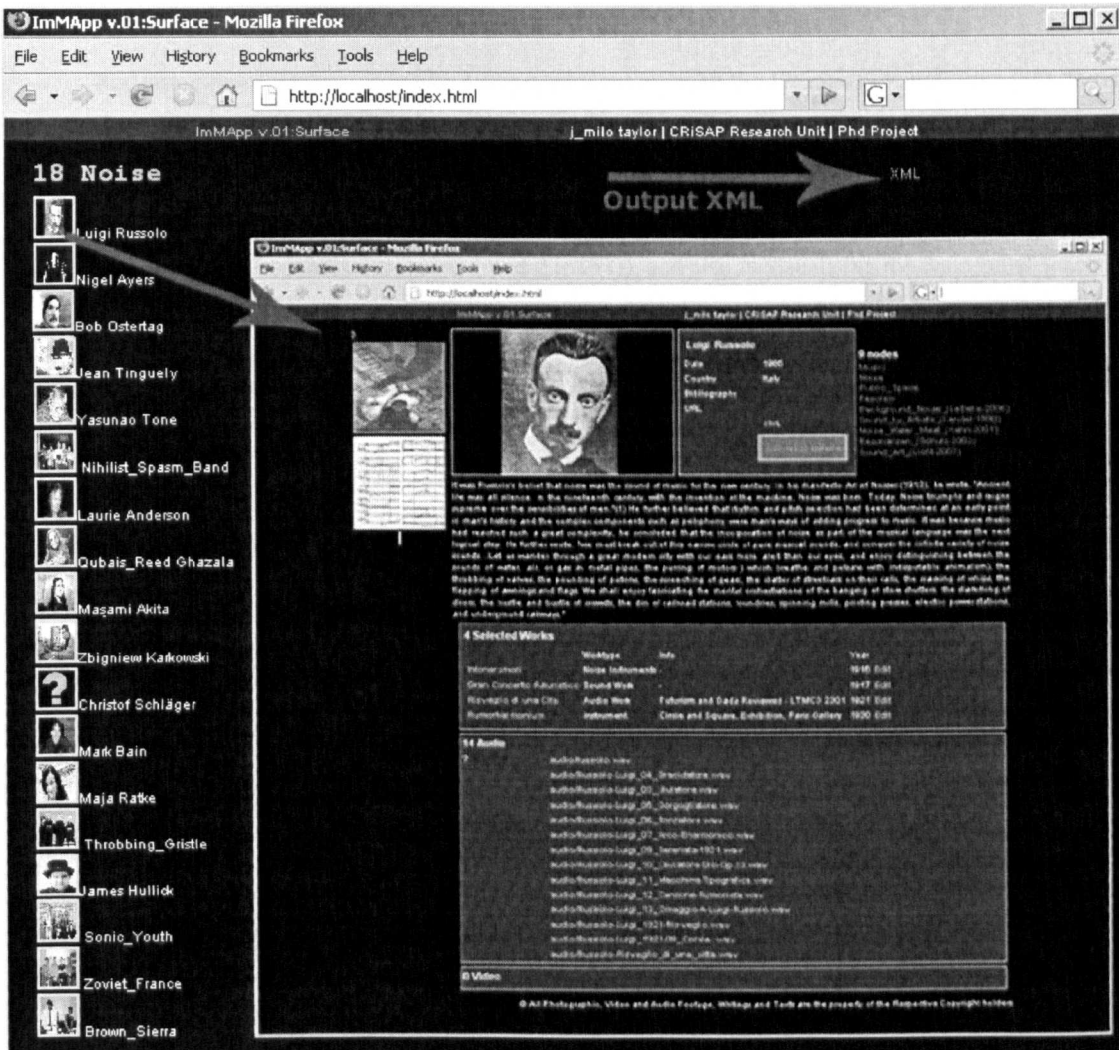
ImMApp v.01:Surface - Mozilla Firefox

File Edit View History Bookmarks Tools Help

http://localhost/index.html

ImMApp v.01:Surface

j_milo taylor | CRiSAP Research Unit | Phd Project

18 Noise

Output XML

XML

Luigi Russolo

Nigel Ayers

Bob Ostertag

Jean Tinguely

Yasunao Tone

Nihilist_Spasm_Band

Laurie Anderson

Qubais_Reed Ghazala

Masami Akita

Zbigniew Karkowski

Christof Schläger

Mark Bain

Maja Ratke

Throbbing_Gristle

James Hullick

Sonic_Youth

Zoviet_France

Brown_Sierra

ImMApp v.01:Surface - Mozilla Firefox

File Edit View History Bookmarks Tools Help

http://localhost/index.html

ImMApp v.01:Surface

j_milo taylor | CRiSAP Research Unit | Phd Project

Luigi Russolo

Date 1885

Country Italy

Bibliography

URL

9 nodes

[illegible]

4 Selected Works

| | WorkType | Info | Year |
|---|---|---|---|
| Intonarumori | Noise Instruments | | 1913 Edit |
| Gran Concerto Futuristico | Sound Work | | 1917 Edit |
| Risveglio di una Città | Audio Work | Futurism and Dada Reviewed - LTMCD 2301 | 1921 Edit |
| Rumorharmonium | Instrument | Circle and Square, Exhibition, Paris Gallery | 1930 Edit |

14 Audio

audio/Russolo.wav

audio/Russolo-Luigi_04_Crackler.wav

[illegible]

0 Video

© All Photographs, Video and Audio Footage, Writings and Texts are the property of the Respective Copyright holders